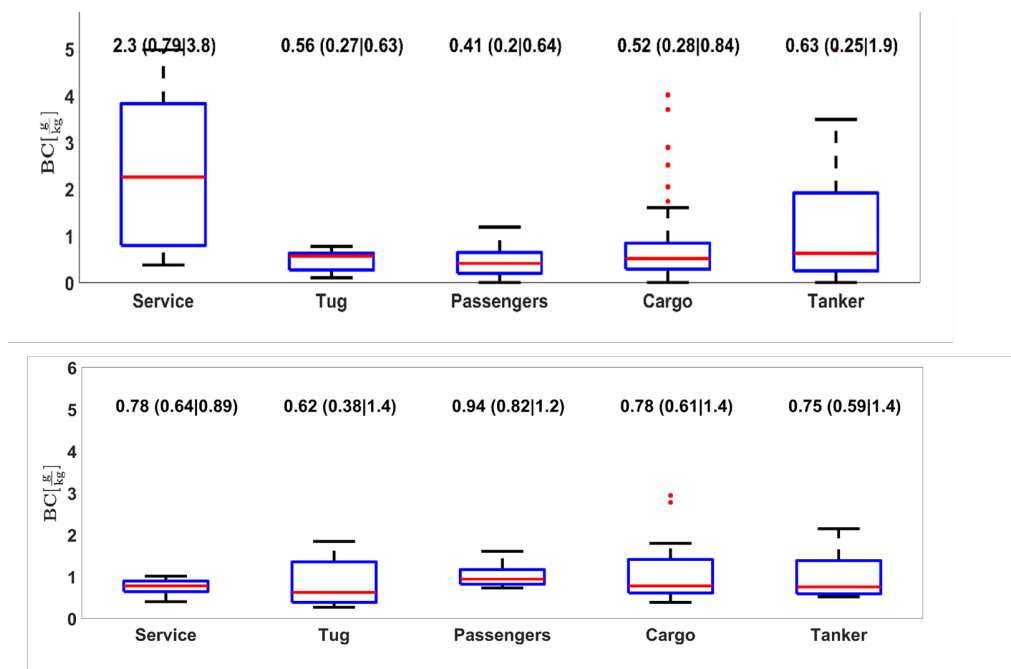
5
4
3
2
1
0
$BC[\frac{g}{kg}]$
2.3 (0.79|3.8)
0.56 (0.27|0.63)
0.41 (0.2|0.64)
0.52 (0.28|0.84)
0.63 (0.25|1.9)
Service
Tug
Passengers
Cargo
Tanker

6
5
4
3
2
1
0
$BC[\frac{g}{kg}]$
0.78 (0.64|0.89)
0.62 (0.38|1.4)
0.94 (0.82|1.2)
0.78 (0.61|1.4)
0.75 (0.59|1.4)
Service
Tug
Passengers
Cargo
Tanker